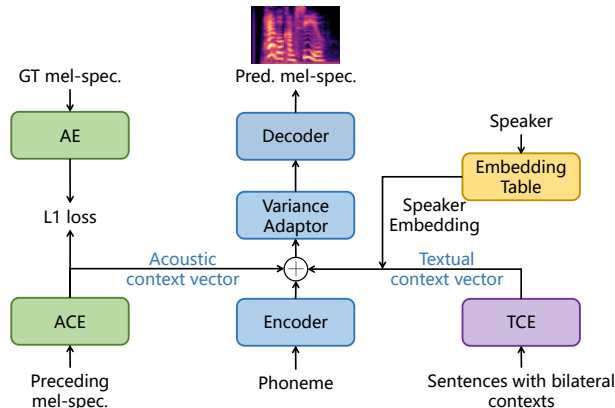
GT mel-spec.

AE

L1 loss

Acoustic context vector

ACE

Preceding mel-spec.

Pred. mel-spec.

Decoder

Variance Adaptor

$+$

Encoder

Phoneme

Speaker

Embedding Table

Speaker Embedding

Textual context vector

TCE

Sentences with bilateral contexts